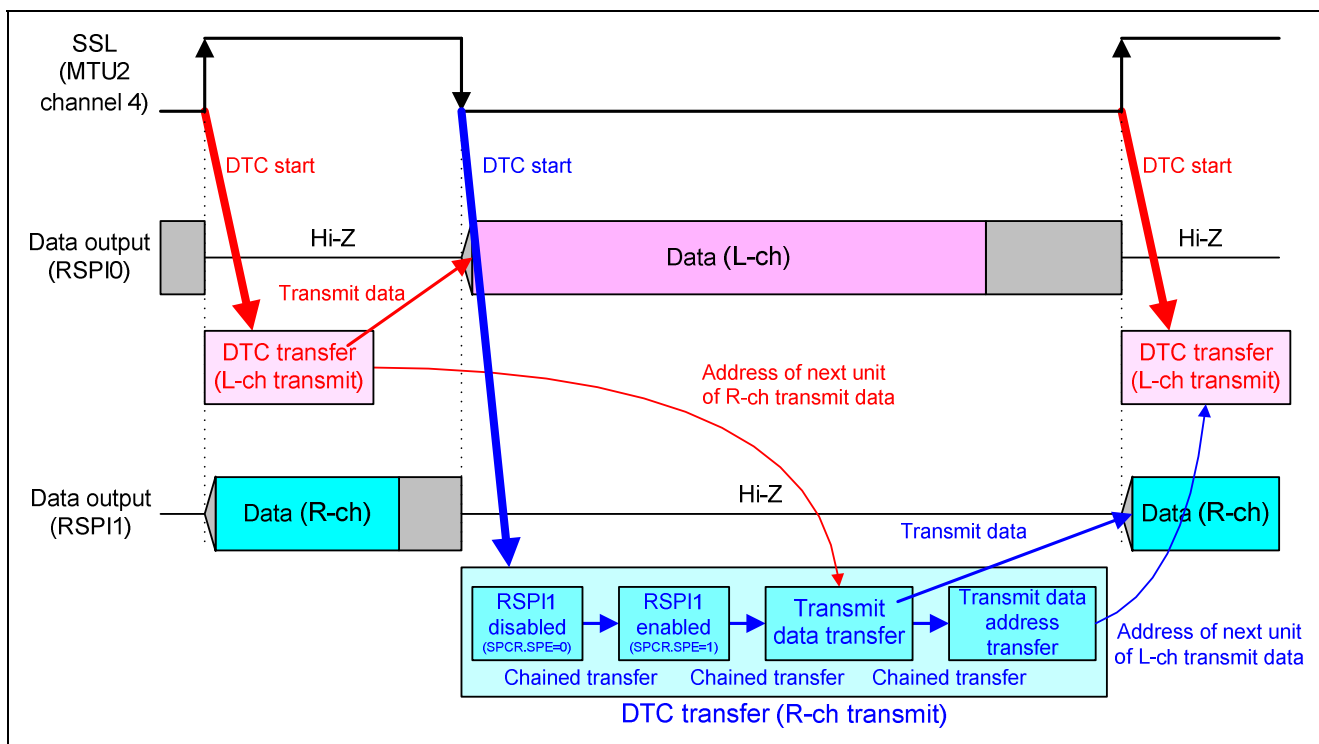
SSL (MTU2 channel 4)

DTC start

DTC start

DTC start

Data output (RSPI0)

Hi-Z

Data (L-ch)

Hi-Z

Transmit data

DTC transfer (L-ch transmit)

Address of next unit of R-ch transmit data

DTC transfer (L-ch transmit)

Data output (RSPI1)

Data (R-ch)

Hi-Z

Transmit data

Data (R-ch)

RSPI1 disabled (SPCR.SPE=0)

RSPI1 enabled (SPCR.SPE=1)

Transmit data transfer

Transmit data address transfer

Address of next unit of L-ch transmit data

Chained transfer

Chained transfer

Chained transfer

DTC transfer (R-ch transmit)